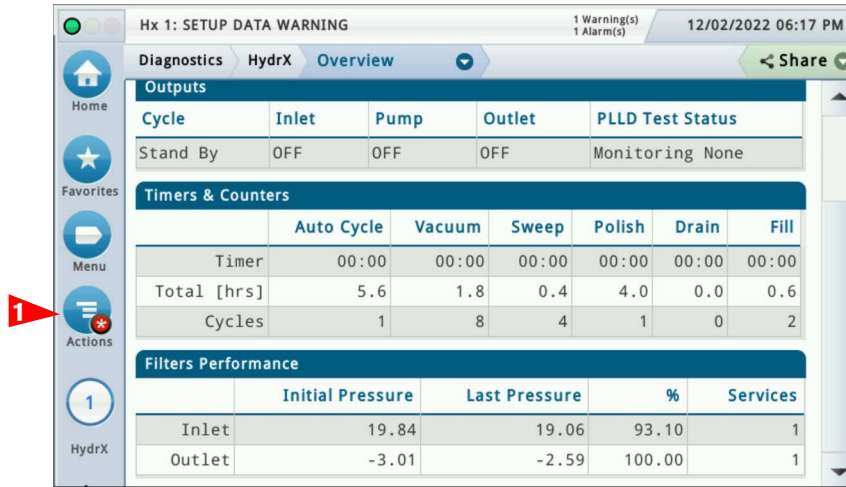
Hx 1: SETUP DATA WARNING

1 Warning(s)
1 Alarm(s)

12/02/2022 06:17 PM

Home

Favorites

Menu

1

Actions

1

HydrX

Diagnostics
HydrX
Overview

Share

Outputs

| Cycle | Inlet | Pump | Outlet | PLLD Test Status |
|---|---|---|---|---|
| Stand By | OFF | OFF | OFF | Monitoring None |

Timers & Counters

| | Auto Cycle | Vacuum | Sweep | Polish | Drain | Fill |
|---|---|---|---|---|---|---|
| Timer | 00:00 | 00:00 | 00:00 | 00:00 | 00:00 | 00:00 |
| Total [hrs] | 5.6 | 1.8 | 0.4 | 4.0 | 0.0 | 0.6 |
| Cycles | 1 | 8 | 4 | 1 | 0 | 2 |

Filters Performance

| | Initial Pressure | Last Pressure | % | Services |
|---|---|---|---|---|
| Inlet | 19.84 | 19.06 | 93.10 | 1 |
| Outlet | -3.01 | -2.59 | 100.00 | 1 |